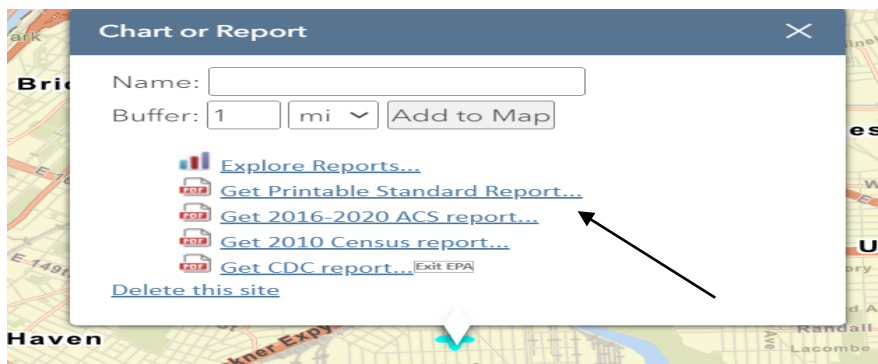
Chart or Report

Name:
Buffer: 1 mi Add to Map

Explore Reports...
PDF Get Printable Standard Report...
PDF Get 2016-2020 ACS report...
PDF Get 2010 Census report...
PDF Get CDC report... Exit EPA
Delete this site

Bri
Haven
E 149th
Randall
Lacombe
U
es